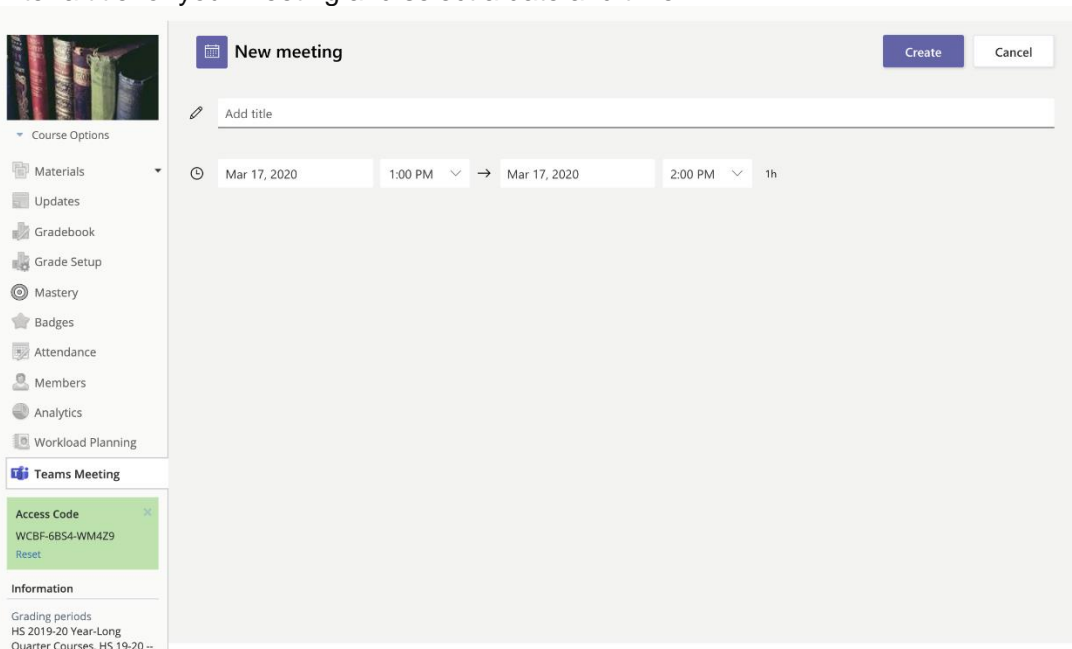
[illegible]

Course Options

Materials

Updates

Gradebook

Grade Setup

Mastery

Badges

Attendance

Members

Analytics

Workload Planning

Teams Meeting

Access Code
WCBF-6BS4-WM4Z9
Reset

Information

Grading periods
HS 2019-20 Year-Long
Quarter Courses, HS 19-20 --

New meeting

Create

Cancel

Add title

Mar 17, 2020

1:00 PM

→

Mar 17, 2020

2:00 PM

1h